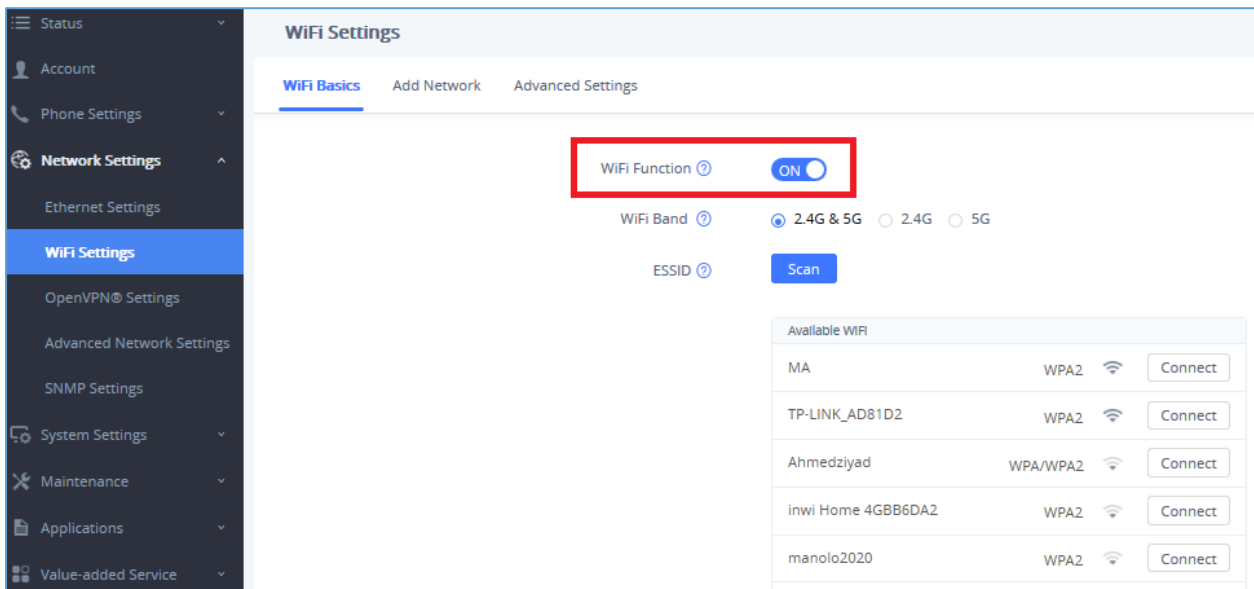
Status
Account
Phone Settings
Network Settings
Ethernet Settings
WiFi Settings
OpenVPN® Settings
Advanced Network Settings
SNMP Settings
System Settings
Maintenance
Applications
Value-added Service

WiFi Settings

WiFi Basics Add Network Advanced Settings

WiFi Function ⓘ ON

WiFi Band ⓘ 2.4G & 5G 2.4G 5G

ESSID ⓘ Scan

Available WiFi

| | | |
|---|---|---|
| MA | WPA2 | Connect |
| TP-LINK_AD81D2 | WPA2 | Connect |
| Ahmedziyad | WPA/WPA2 | Connect |
| inwi Home 4GBB6DA2 | WPA2 | Connect |
| manolo2020 | WPA2 | Connect |